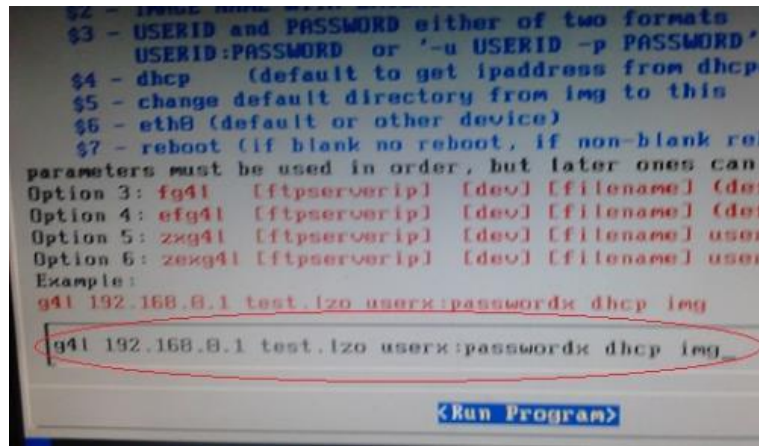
$2 - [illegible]
$3 - USERID and PASSWORD either of two formats
USERID:PASSWORD or '-u USERID -p PASSWORD'
$4 - dhcp (default to get ipaddress from dhcp
$5 - change default directory from img to this
$6 - eth0 (default or other device)
$7 - reboot (if blank no reboot, if non-blank re
parameters must be used in order, but later ones can
Option 3: fg4l [ftpserverip] [dev] [filename] (de
Option 4: efg4l [ftpserverip] [dev] [filename] (de
Option 5: zxg4l [ftpserverip] [dev] [filename] use
Option 6: zexg4l [ftpserverip] [dev] [filename] use
Example:
g4l 192.168.0.1 test.lzo userx:passwordx dhcp img

g4l 192.168.0.1 test.lzo userx:passwordx dhcp img_

<Run Program>